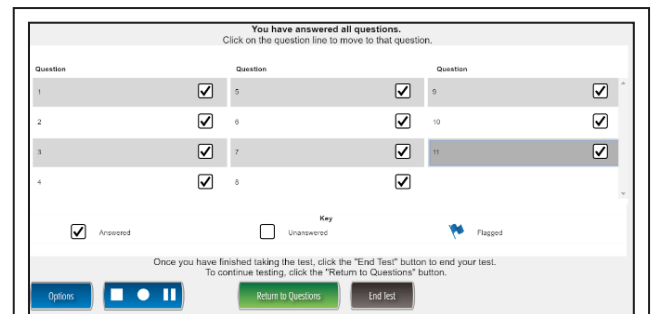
You have answered all questions.
Click on the question line to move to that question.

| Question | | Question | | Question | |
|---|---|---|---|---|---|
| 1 | ☑ | 5 | ☑ | 9 | ☑ |
| 2 | ☑ | 6 | ☑ | 10 | ☑ |
| 3 | ☑ | 7 | ☑ | 11 | ☑ |
| 4 | ☑ | 8 | ☑ | | |

Key
Answered
Unanswered
Flagged

Once you have finished taking the test, click the "End Test" button to end your test.
To continue testing, click the "Return to Questions" button.

Options
Return to Questions
End Test